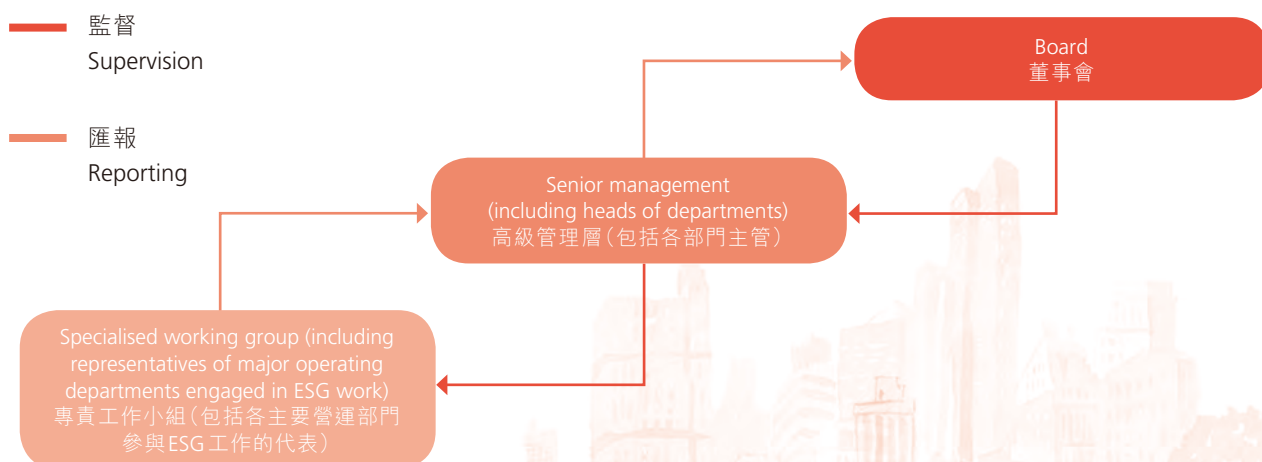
監督
Supervision

匯報
Reporting

Board
董事會

Senior management
(including heads of departments)
高級管理層（包括各部門主管）

Specialised working group (including representatives of major operating departments engaged in ESG work)
專責工作小組（包括各主要營運部門參與ESG工作的代表）